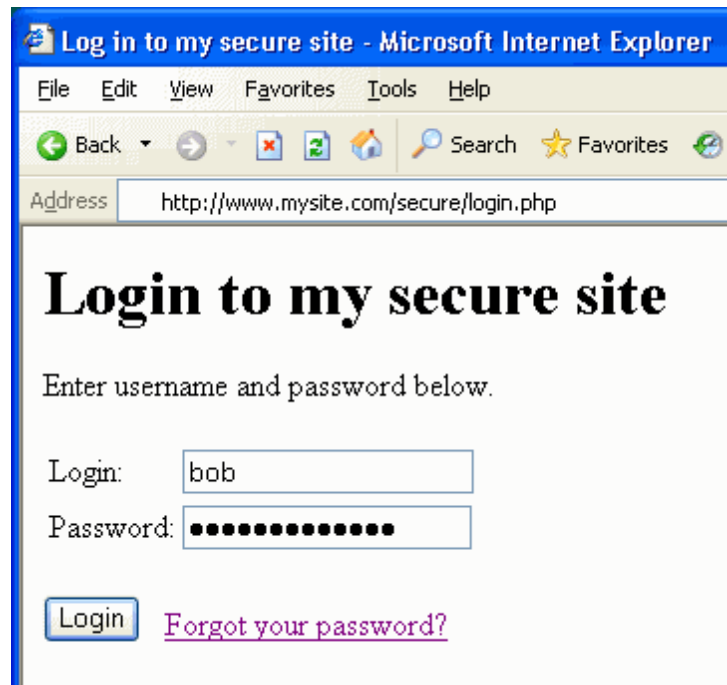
Log in to my secure site - Microsoft Internet Explorer

File Edit View Favorites Tools Help

Back Search Favorites

Address http://www.mysite.com/secure/login.php

# Login to my secure site

Enter username and password below.

Login: bob

Password: ●●●●●●●●●●●●●

Login Forgot your password?